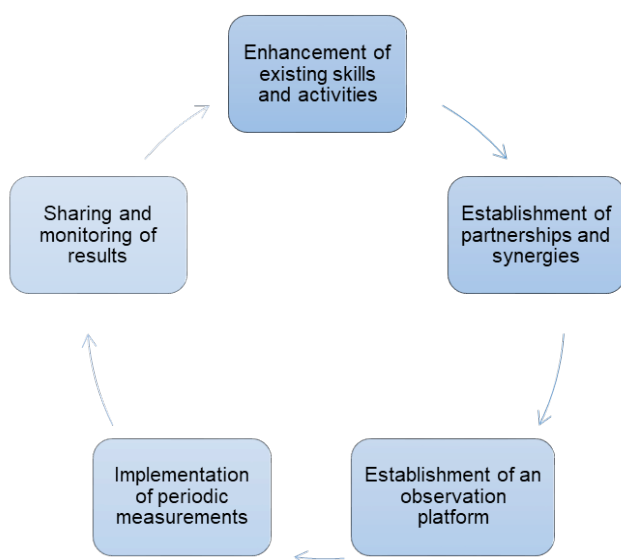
Enhancement of existing skills and activities

Establishment of partnerships and synergies

Establishment of an observation platform

Implementation of periodic measurements

Sharing and monitoring of results